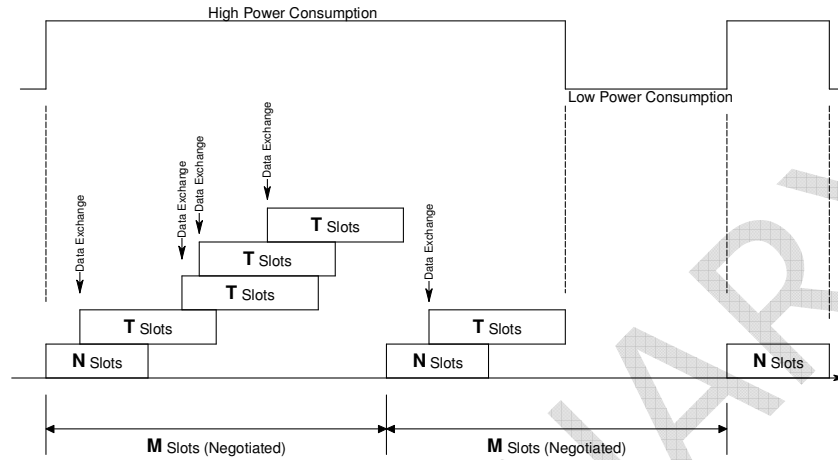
High Power Consumption

Low Power Consumption

Data Exchange

Data Exchange

Data Exchange

Data Exchange

Data Exchange

T Slots

T Slots

T Slots

T Slots

T Slots

N Slots

N Slots

N Slots

M Slots (Negotiated)

M Slots (Negotiated)